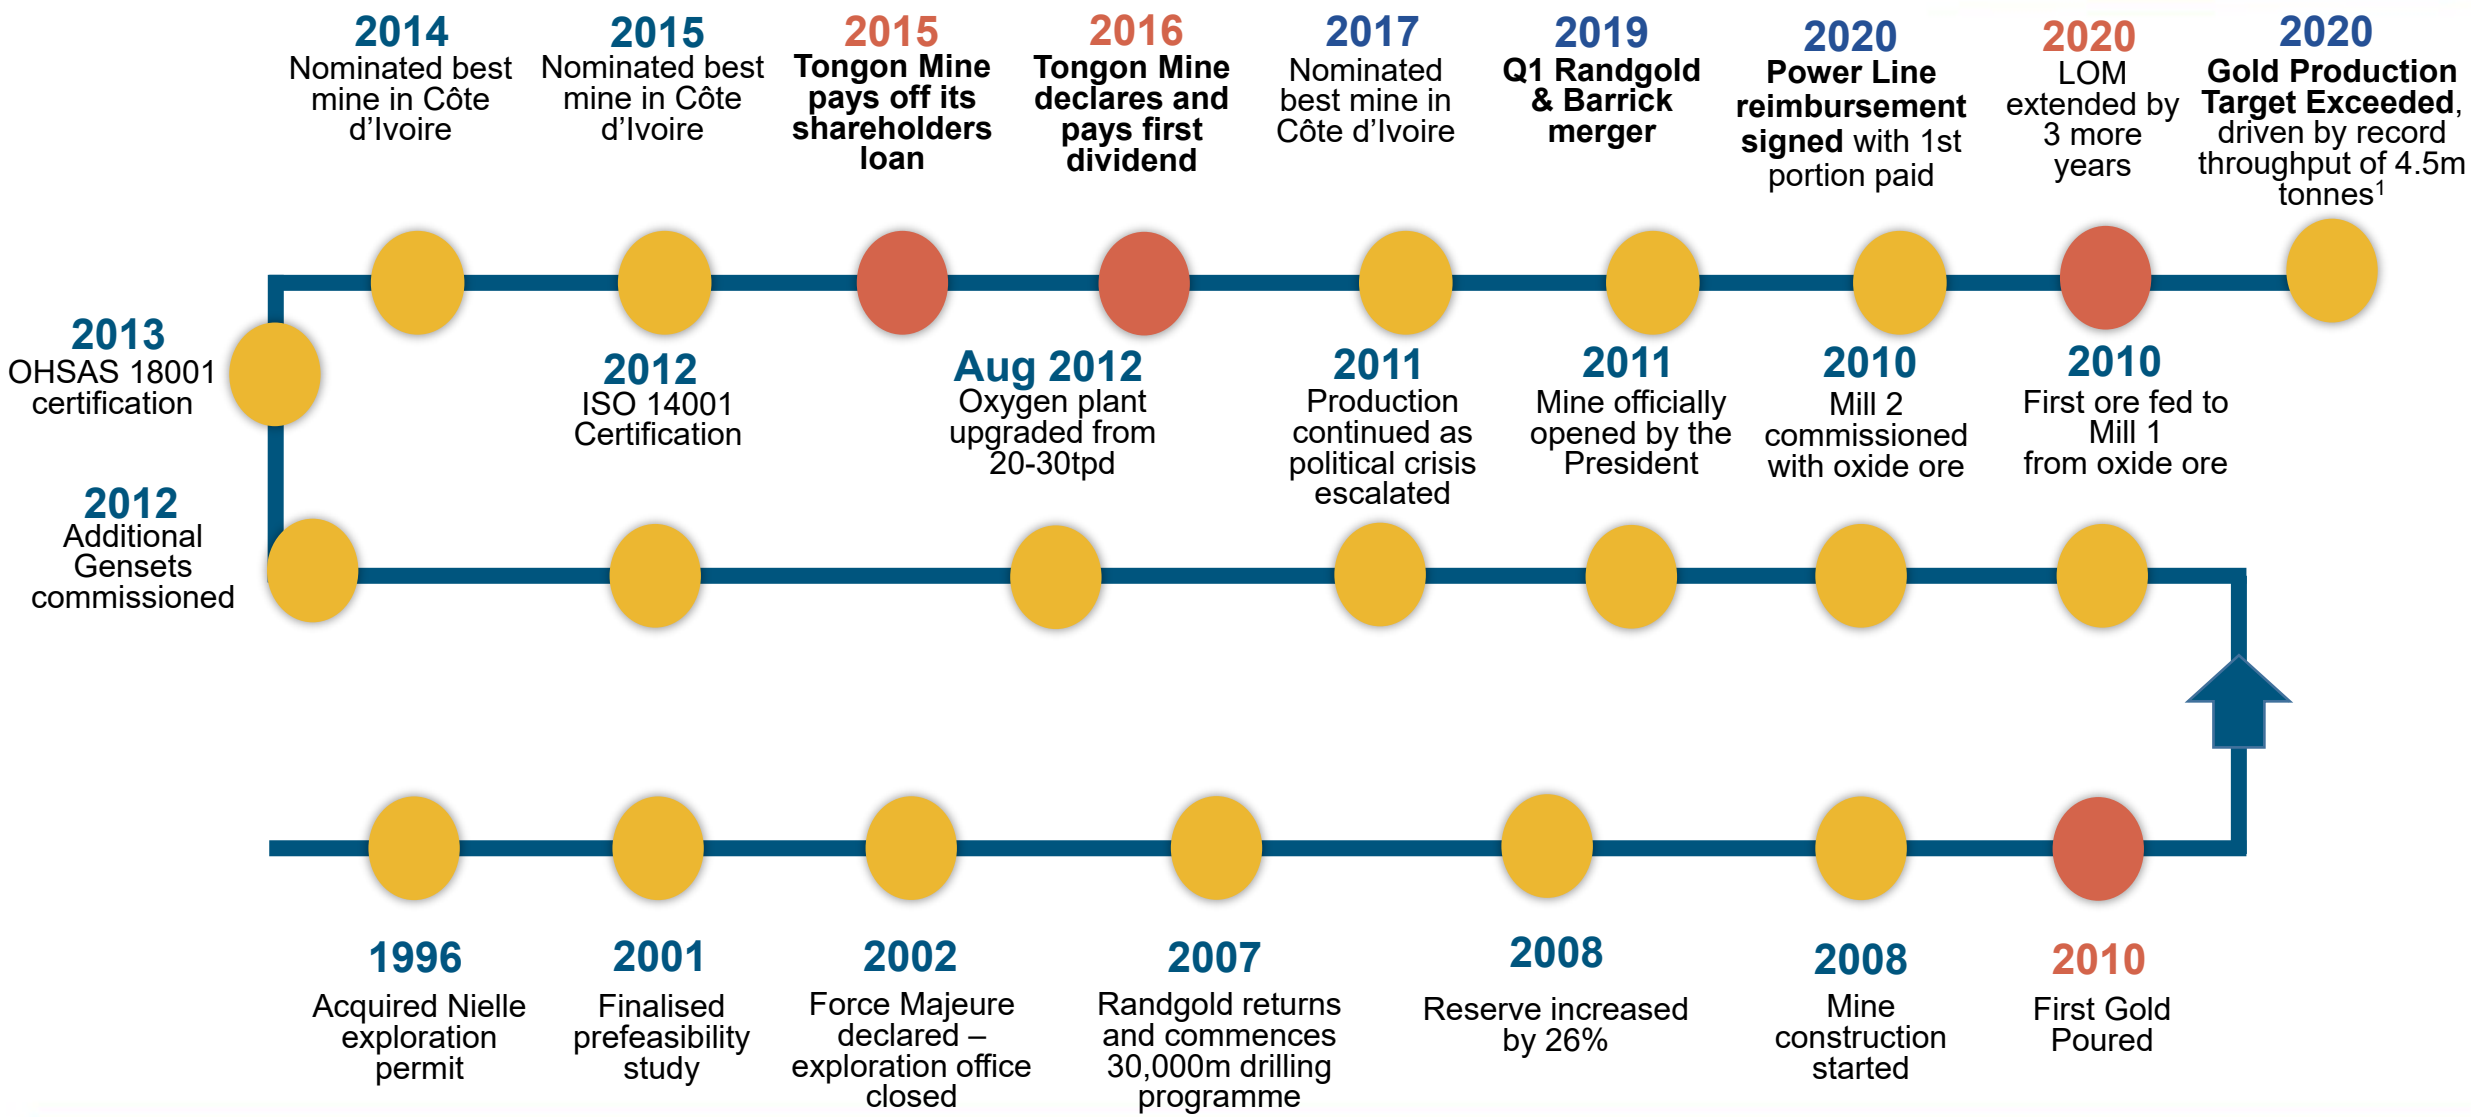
2014
Nominated best mine in Côte d’Ivoire

2015
Nominated best mine in Côte d’Ivoire

2015
Tongon Mine pays off its shareholders loan

2016
Tongon Mine declares and pays first dividend

2017
Nominated best mine in Côte d’Ivoire

2019
Q1 Randgold & Barrick merger

2020
Power Line reimbursement signed with 1st portion paid

2020
LOM extended by 3 more years

2020
Gold Production Target Exceeded, driven by record throughput of 4.5m tonnes$^1$

2013
OHSAS 18001 certification

2012
ISO 14001 Certification

Aug 2012
Oxygen plant upgraded from 20-30tpd

2011
Production continued as political crisis escalated

2011
Mine officially opened by the President

2010
Mill 2 commissioned with oxide ore

2010
First ore fed to Mill 1 from oxide ore

2012
Additional Gensets commissioned

1996
Acquired Nielle exploration permit

2001
Finalised prefeasibility study

2002
Force Majeure declared – exploration office closed

2007
Randgold returns and commences 30,000m drilling programme

2008
Reserve increased by 26%

2008
Mine construction started

2010
First Gold Poured